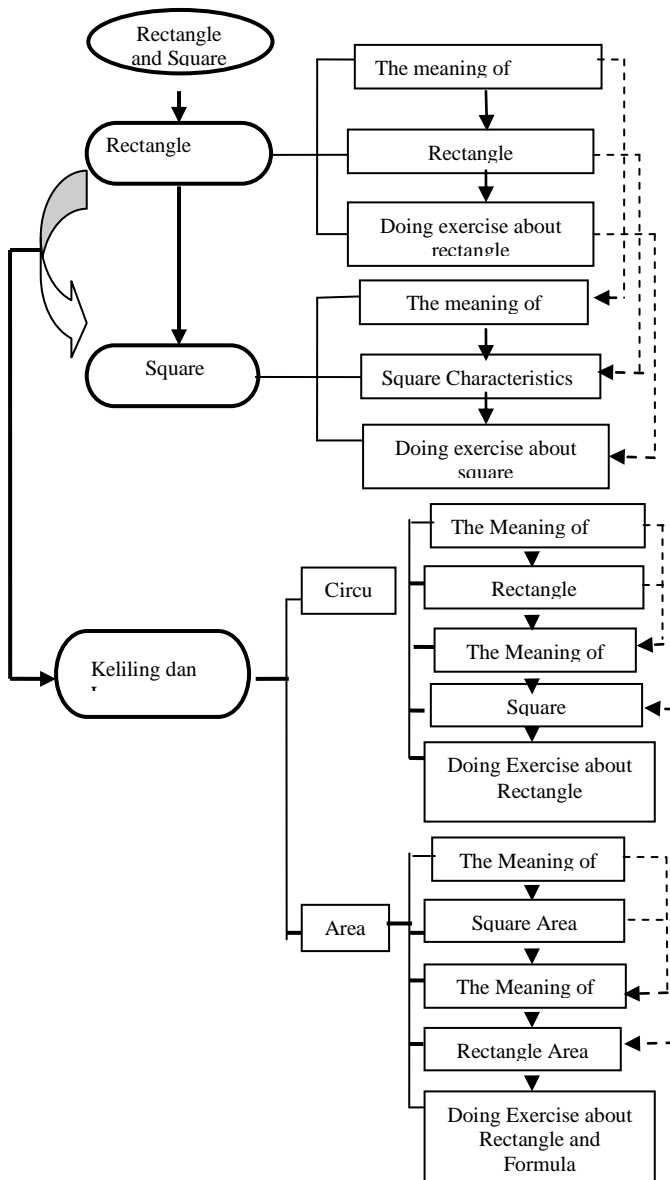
Rectangle and Square

Rectangle

The meaning of

Rectangle

Doing exercise about rectangle

Square

The meaning of

Square Characteristics

Doing exercise about square

Keliling dan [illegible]

Circu

The Meaning of

Rectangle

The Meaning of

Square

Doing Exercise about Rectangle

Area

The Meaning of

Square Area

The Meaning of

Rectangle Area

Doing Exercise about Rectangle and Formula